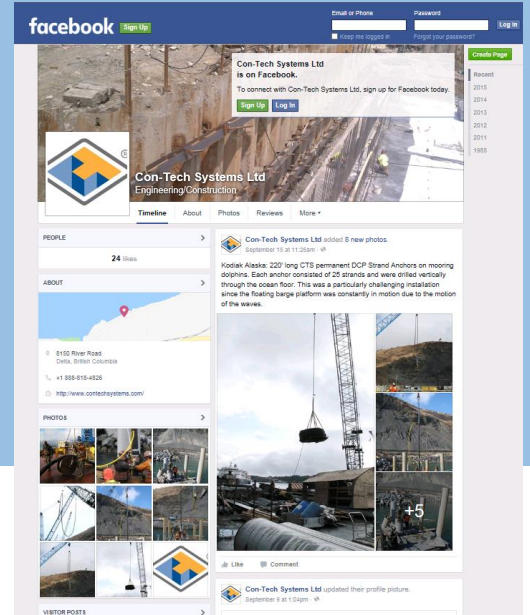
facebook Sign Up

Email or Phone

Password

Log In

Keep me logged in

Forgot your password?

Con-Tech Systems Ltd is on Facebook.

To connect with Con-Tech Systems Ltd, sign up for Facebook today.

Sign Up Log In

Create Page

Recent

2015

2014

2013

2012

2011

1985

Con-Tech Systems Ltd

Engineering/Construction

Timeline About Photos Reviews More

PEOPLE

24 likes

ABOUT

8150 River Road, Delta, British Columbia

+1 888-818-4826

http://www.contechsystems.com/

PHOTOS

+5

VISITOR POSTS

Con-Tech Systems Ltd added 8 new photos.

September 15 at 11:26am

Kodiak Alaska: 220' long CTS permanent DCP Strand Anchors on mooring dolphins. Each anchor consisted of 25 strands and were drilled vertically through the ocean floor. This was a particularly challenging installation since the floating barge platform was constantly in motion due to the motion of the waves.

Like Comment

Con-Tech Systems Ltd updated their profile picture.

September 8 at 1:04pm